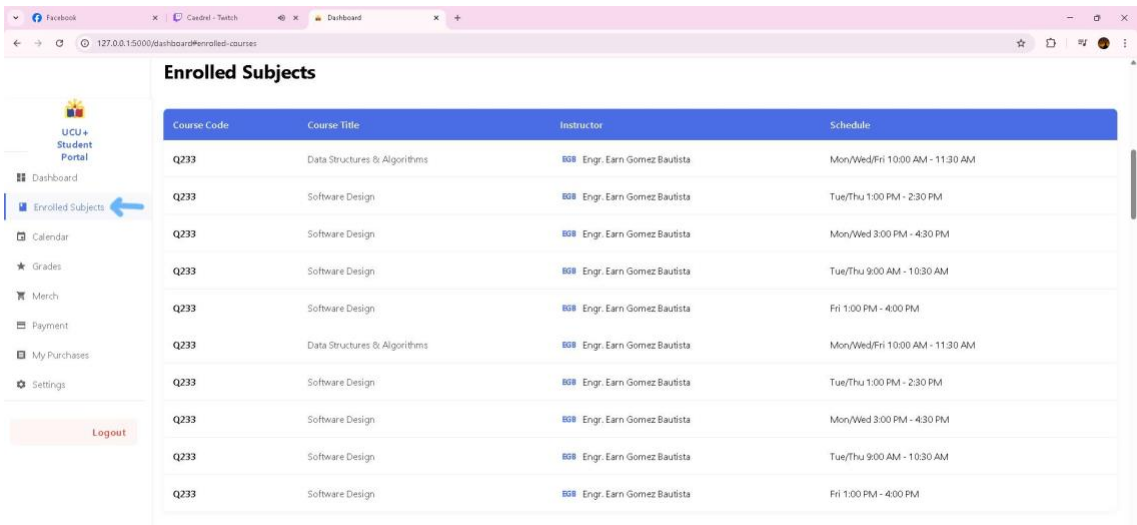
Facebook
Caedrel - Twitch
Dashboard
127.0.0.1:5000/dashboard#enrolled-courses

Enrolled Subjects

UCU+ Student Portal

Dashboard
Enrolled Subjects
Calendar
Grades
Merch
Payment
My Purchases
Settings

Logout

| Course Code | Course Title | Instructor | Schedule |
|---|---|---|---|
| Q233 | Data Structures & Algorithms | EGB Engr. Earn Gomez Bautista | Mon/Wed/Fri 10:00 AM - 11:30 AM |
| Q233 | Software Design | EGB Engr. Earn Gomez Bautista | Tue/Thu 1:00 PM - 2:30 PM |
| Q233 | Software Design | EGB Engr. Earn Gomez Bautista | Mon/Wed 3:00 PM - 4:30 PM |
| Q233 | Software Design | EGB Engr. Earn Gomez Bautista | Tue/Thu 9:00 AM - 10:30 AM |
| Q233 | Software Design | EGB Engr. Earn Gomez Bautista | Fri 1:00 PM - 4:00 PM |
| Q233 | Data Structures & Algorithms | EGB Engr. Earn Gomez Bautista | Mon/Wed/Fri 10:00 AM - 11:30 AM |
| Q233 | Software Design | EGB Engr. Earn Gomez Bautista | Tue/Thu 1:00 PM - 2:30 PM |
| Q233 | Software Design | EGB Engr. Earn Gomez Bautista | Mon/Wed 3:00 PM - 4:30 PM |
| Q233 | Software Design | EGB Engr. Earn Gomez Bautista | Tue/Thu 9:00 AM - 10:30 AM |
| Q233 | Software Design | EGB Engr. Earn Gomez Bautista | Fri 1:00 PM - 4:00 PM |